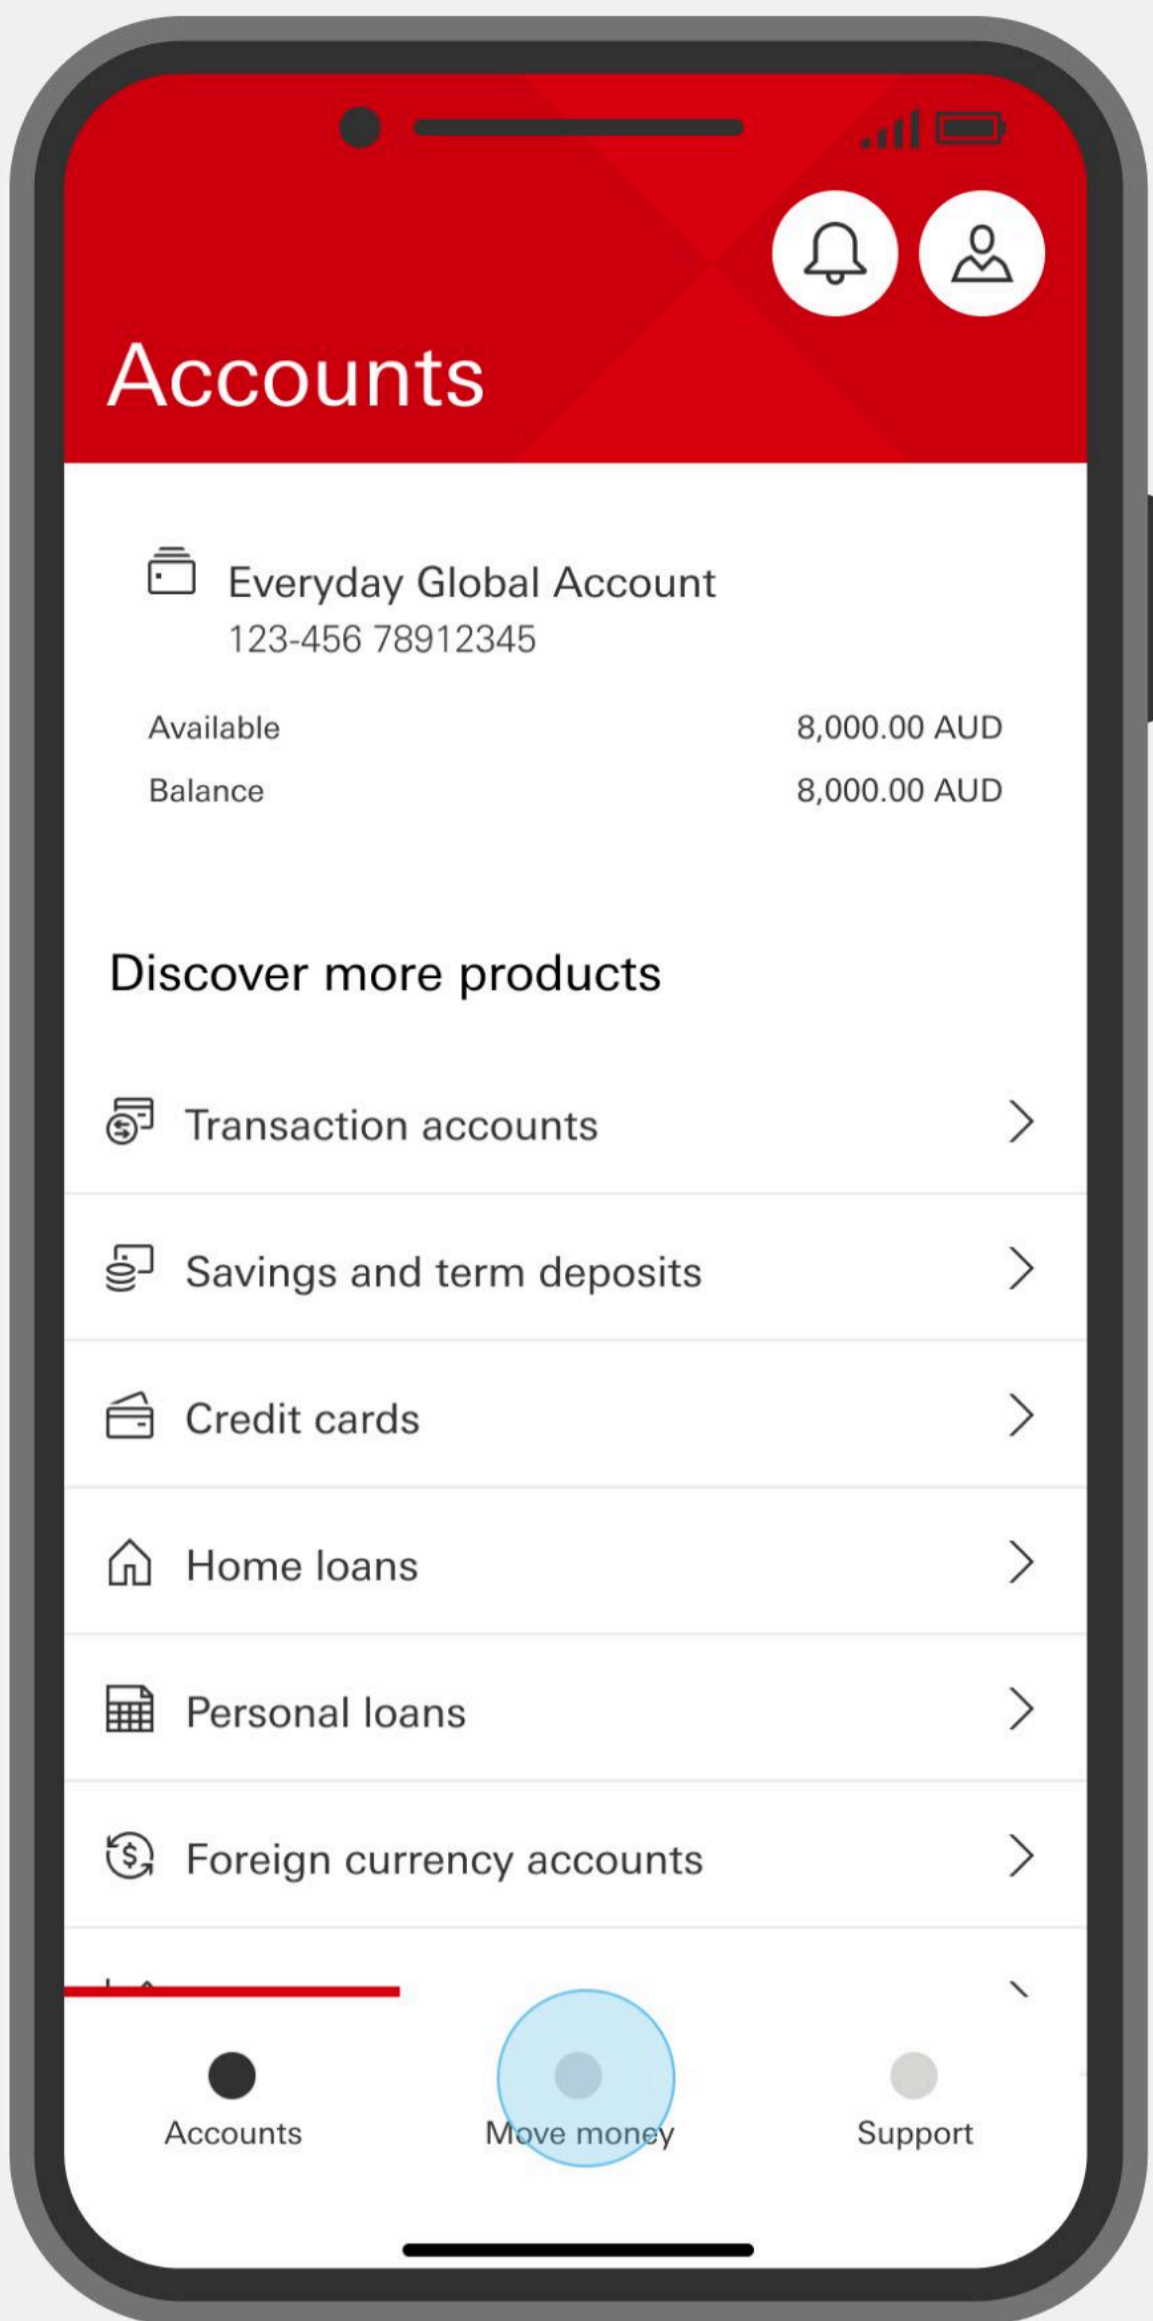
Accounts

Everyday Global Account
123-456 78912345

Available 8,000.00 AUD
Balance 8,000.00 AUD

Discover more products

Transaction accounts

Savings and term deposits

Credit cards

Home loans

Personal loans

Foreign currency accounts

Accounts Move money Support